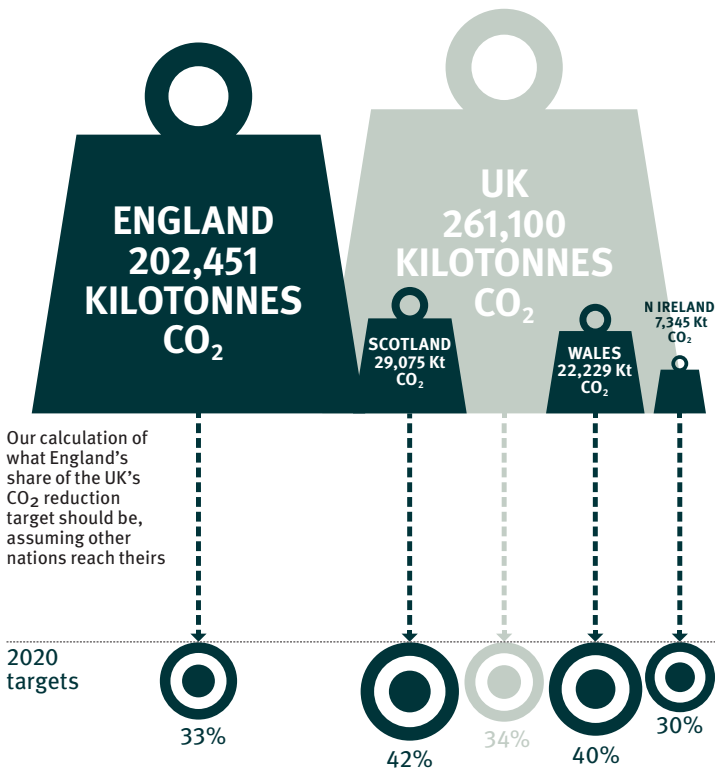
ENGLAND 202,451 KILOTONNES $CO_2$

UK 261,100 KILOTONNES $CO_2$

SCOTLAND 29,075 Kt $CO_2$

WALES 22,229 Kt $CO_2$

N IRELAND 7,345 Kt $CO_2$

Our calculation of what England's share of the UK's $CO_2$ reduction target should be, assuming other nations reach theirs

2020 targets

33%

42%

34%

40%

30%